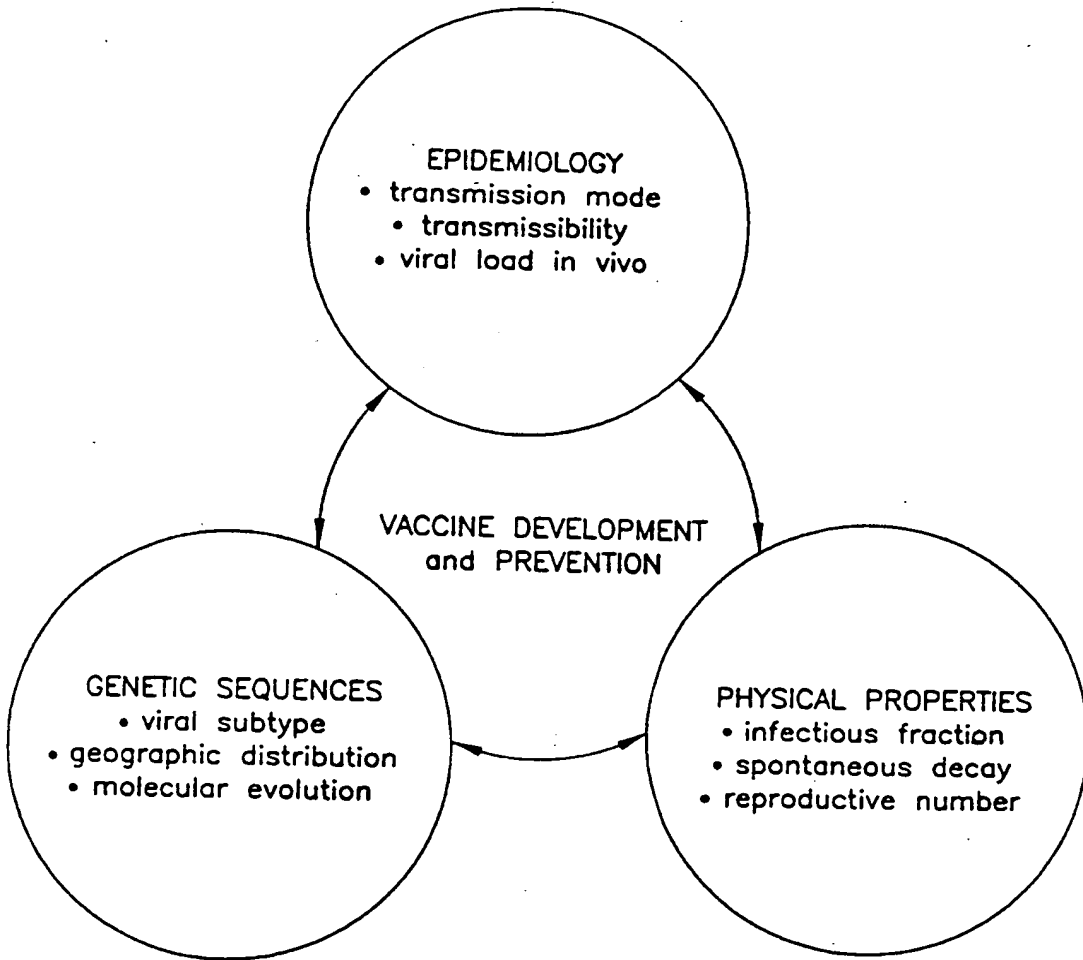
EPIDEMIOLOGY
• transmission mode
• transmissibility
• viral load in vivo

VACCINE DEVELOPMENT and PREVENTION

GENETIC SEQUENCES
• viral subtype
• geographic distribution
• molecular evolution

PHYSICAL PROPERTIES
• infectious fraction
• spontaneous decay
• reproductive number